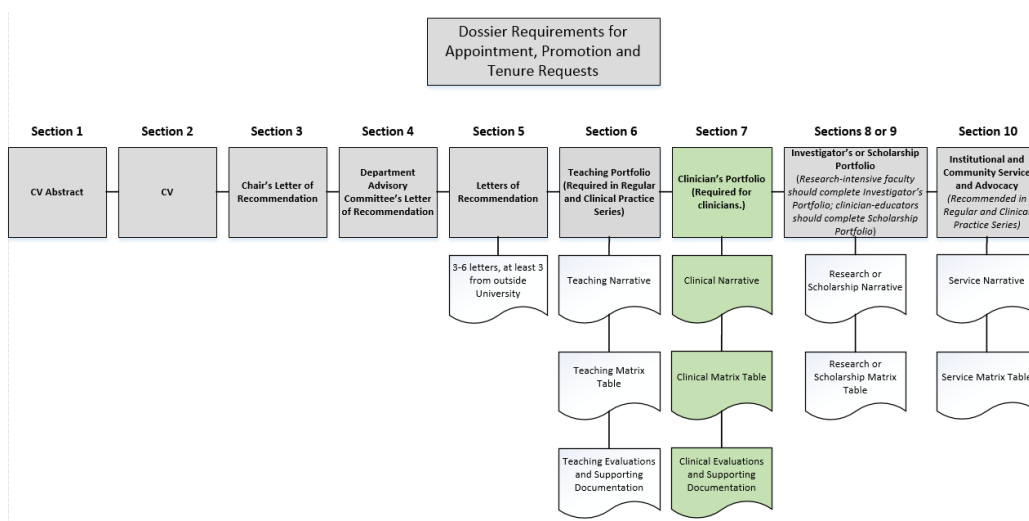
Dossier Requirements for Appointment, Promotion and Tenure Requests

Section 1
CV Abstract

Section 2
CV

Section 3
Chair's Letter of Recommendation

Section 4
Department Advisory Committee's Letter of Recommendation

Section 5
Letters of Recommendation

3-6 letters, at least 3 from outside University

Section 6
Teaching Portfolio (Required in Regular and Clinical Practice Series)

Teaching Narrative

Teaching Matrix Table

Teaching Evaluations and Supporting Documentation

Section 7
Clinician's Portfolio (Required for clinicians.)

Clinical Narrative

Clinical Matrix Table

Clinical Evaluations and Supporting Documentation

Sections 8 or 9
Investigator's or Scholarship Portfolio
(Research-intensive faculty should complete Investigator's Portfolio; clinician-educators should complete Scholarship Portfolio)

Research or Scholarship Narrative

Research or Scholarship Matrix Table

Section 10
Institutional and Community Service and Advocacy
(Recommended in Regular and Clinical Practice Series)

Service Narrative

Service Matrix Table